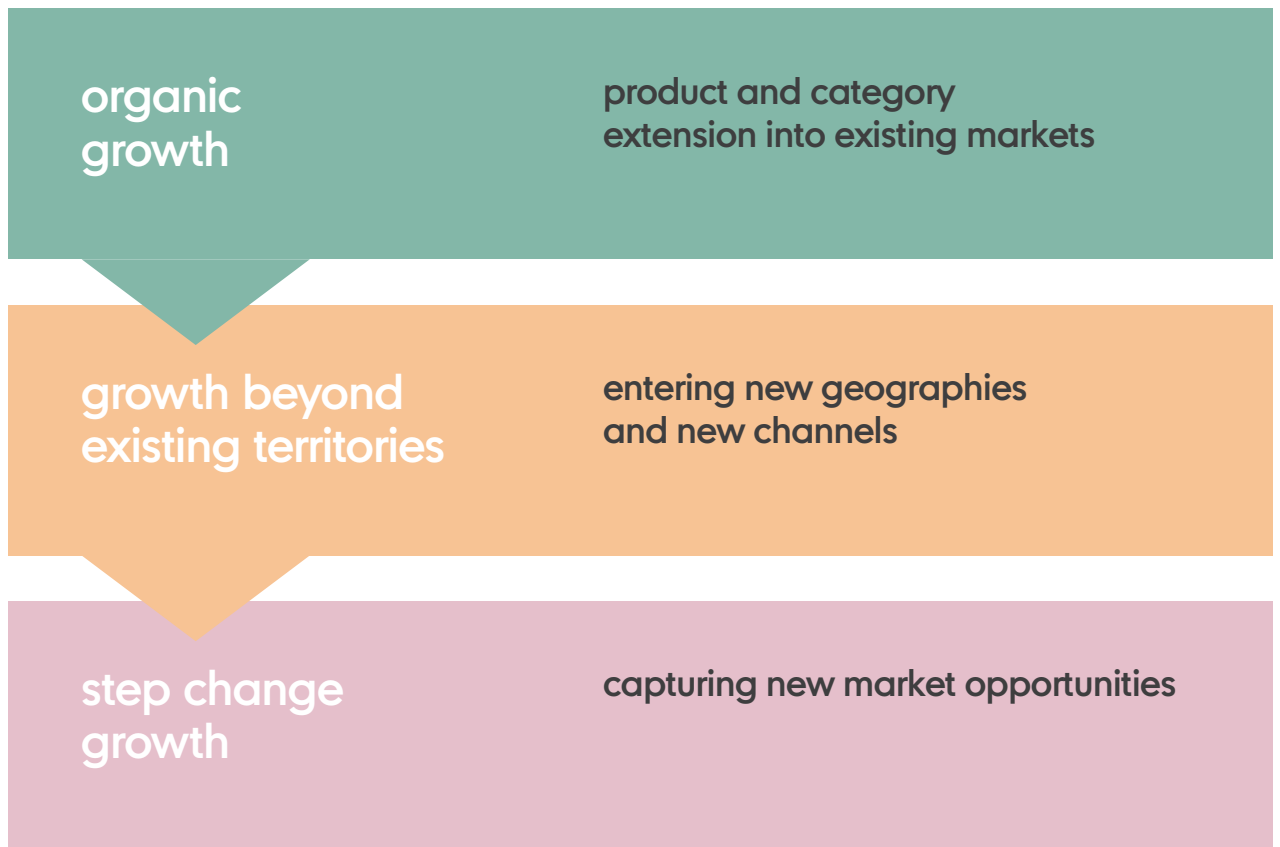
organic growth

product and category extension into existing markets

growth beyond existing territories

entering new geographies and new channels

step change growth

capturing new market opportunities